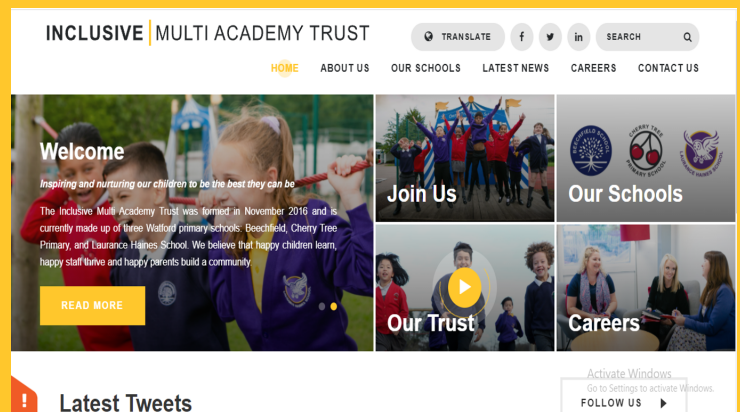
INCLUSIVE | MULTI ACADEMY TRUST

TRANSLATE f in SEARCH

HOME ABOUT US OUR SCHOOLS LATEST NEWS CAREERS CONTACT US

Welcome

Inspiring and nurturing our children to be the best they can be

The Inclusive Multi Academy Trust was formed in November 2016 and is currently made up of three Watford primary schools: Beechfield, Cherry Tree Primary, and Laurance Haines School. We believe that happy children learn, happy staff thrive and happy parents build a community.

READ MORE

Join Us

BEECHFIELD SCHOOL CHERRY TREE PRIMARY SCHOOL LAURANCE HAINES SCHOOL

Our Schools

Our Trust

Careers

Activate Windows
Go to Settings to activate Windows.

Latest Tweets

FOLLOW US